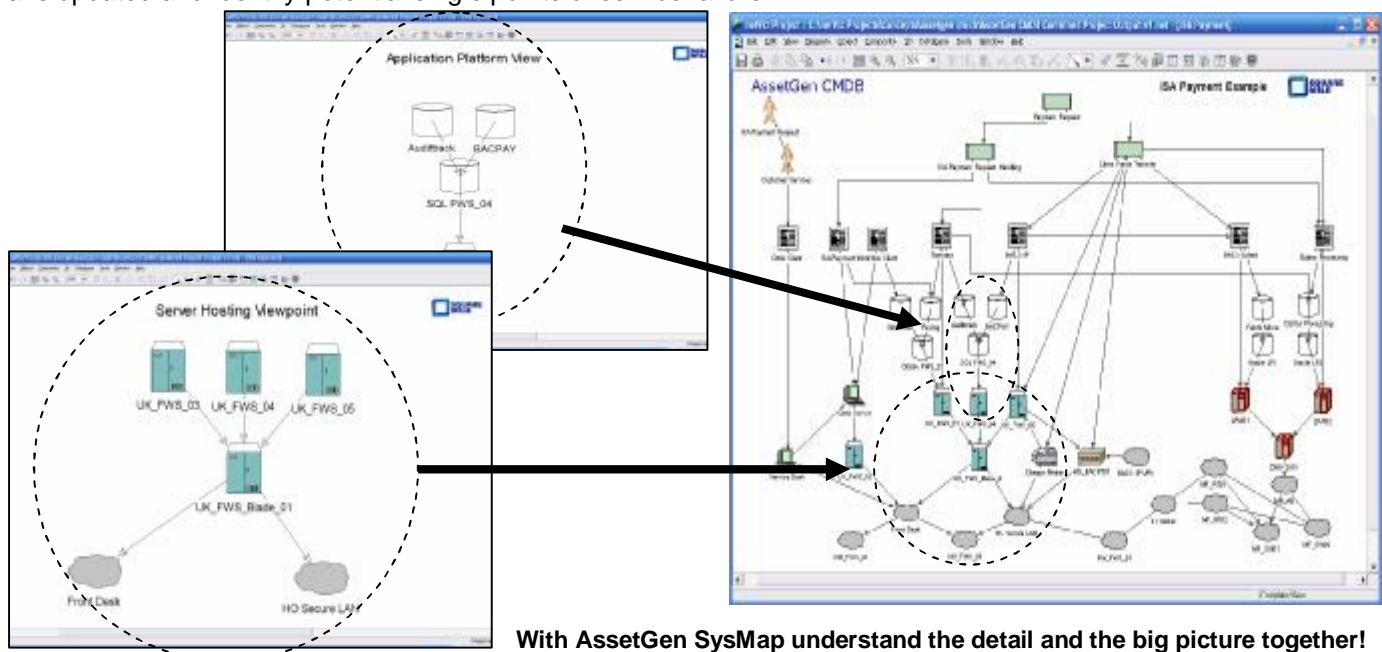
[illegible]

Application Platform View

Auditrack

BACPAY

SQL FWS_04

Server Hosting Viewpoint

UK_FWS_03

UK_FWS_04

UK_FWS_05

UK_FWS_Blade_01

Front Desk

HO Secure LAN

AssetGen CMDB

ISA Payment Example

With AssetGen SysMap understand the detail and the big picture together!